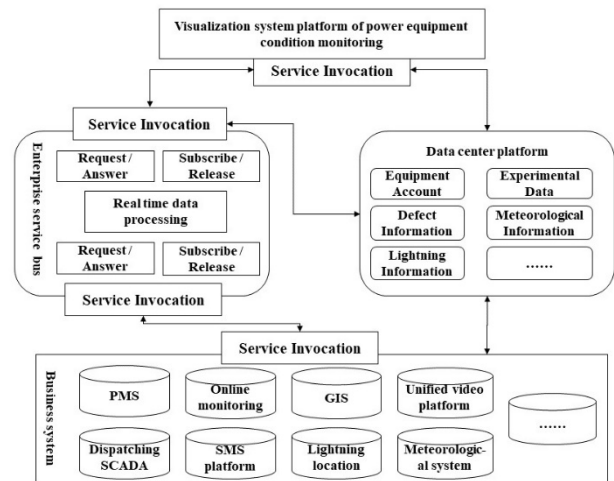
Visualization system platform of power equipment condition monitoring

Service Invocation

Service Invocation

Enterprise service bus

Request / Answer

Subscribe / Release

Real time data processing

Request / Answer

Subscribe / Release

Service Invocation

Data center platform

Equipment Account

Experimental Data

Defect Information

Meteorological Information

Lightning Information

......

Service Invocation

Business system

PMS

Online monitoring

GIS

Unified video platform

......

Dispatching SCADA

SMS platform

Lightning location

Meteorological system